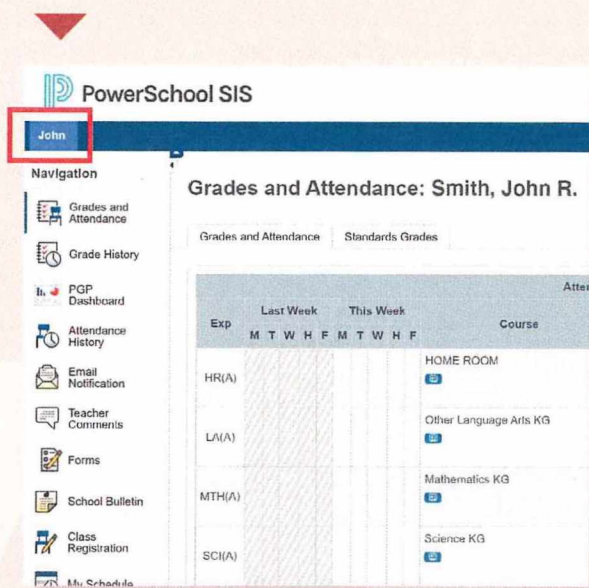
PowerSchool SIS

John

Navigation

Grades and Attendance

Grade History

PGP Dashboard

Attendance History

Email Notification

Teacher Comments

Forms

School Bulletin

Class Registration

My Schedule

Grades and Attendance: Smith, John R.

Grades and Attendance | Standards Grades

| Exp | Last Week M T W H F | This Week M T W H F | Course | Atte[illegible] |
|---|---|---|---|---|
| HR(A) | | | HOME ROOM | |
| LA(A) | | | Other Language Arts KG | |
| MTH(A) | | | Mathematics KG | |
| SCI(A) | | | Science KG | |